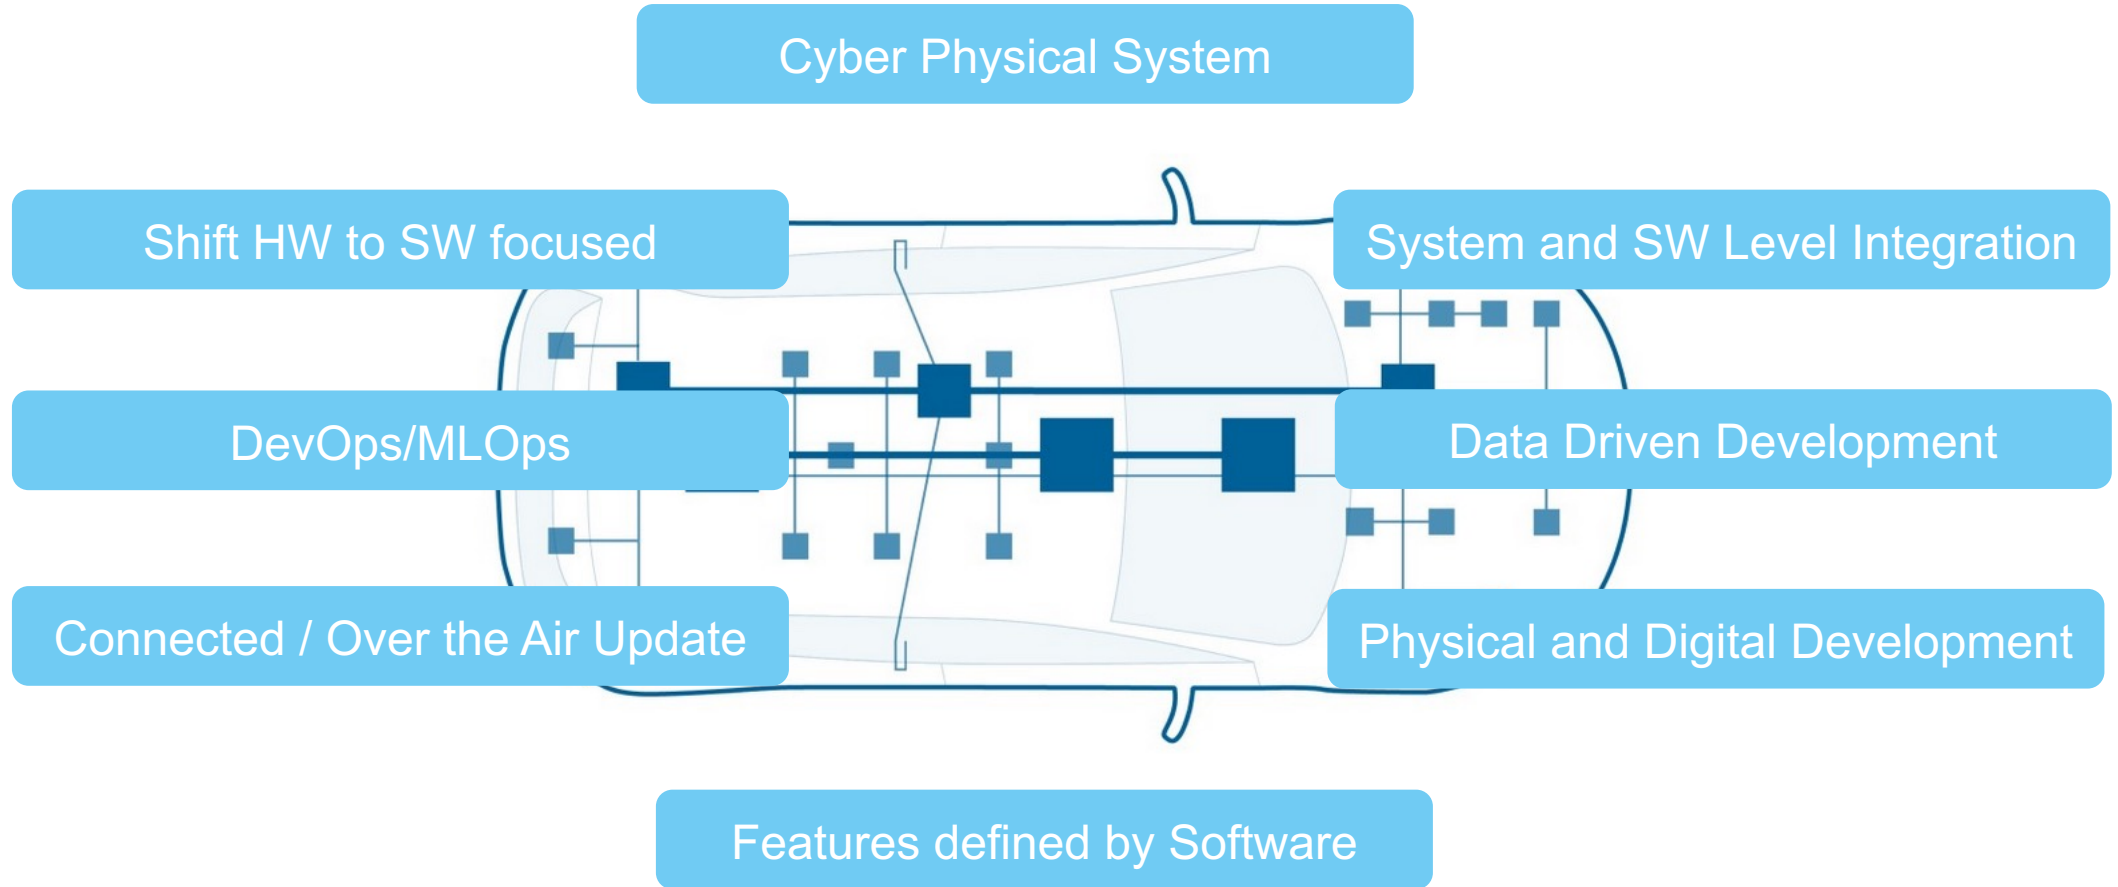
Cyber Physical System

Shift HW to SW focused

System and SW Level Integration

DevOps/MLOps

Data Driven Development

Connected / Over the Air Update

Physical and Digital Development

Features defined by Software